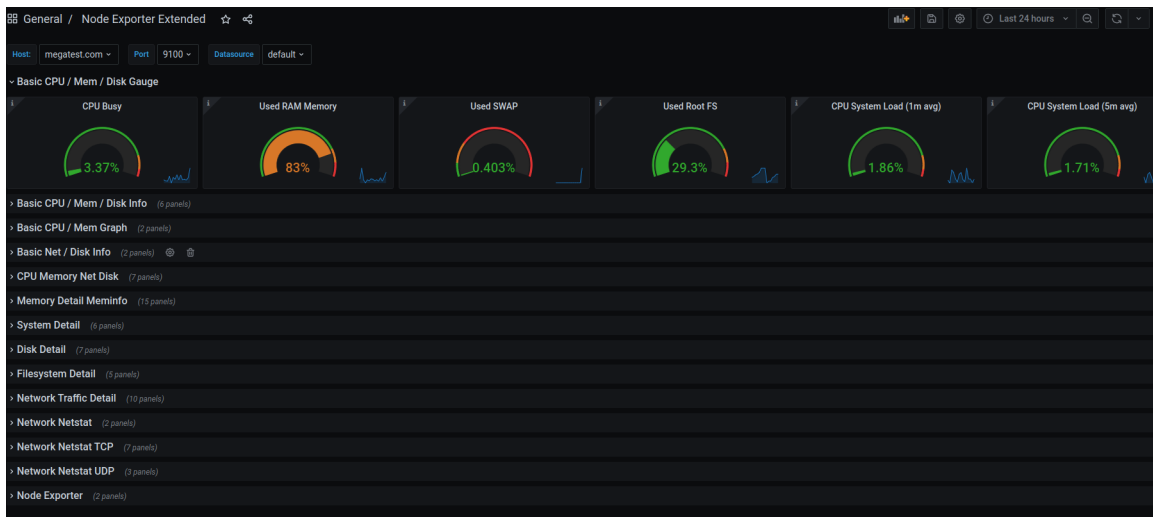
General / Node Exporter Extended

Last 24 hours

Host: megatest.com
Port 9100
Datasource default

Basic CPU / Mem / Disk Gauge

CPU Busy
3.37%

Used RAM Memory
83%

Used SWAP
0.403%

Used Root FS
29.3%

CPU System Load (1m avg)
1.86%

CPU System Load (5m avg)
1.71%

Basic CPU / Mem / Disk Info (6 panels)
Basic CPU / Mem Graph (2 panels)
Basic Net / Disk Info (2 panels)
CPU Memory Net Disk (7 panels)
Memory Detail Meminfo (15 panels)
System Detail (6 panels)
Disk Detail (7 panels)
Filesystem Detail (5 panels)
Network Traffic Detail (10 panels)
Network Netstat (2 panels)
Network Netstat TCP (7 panels)
Network Netstat UDP (3 panels)
Node Exporter (2 panels)